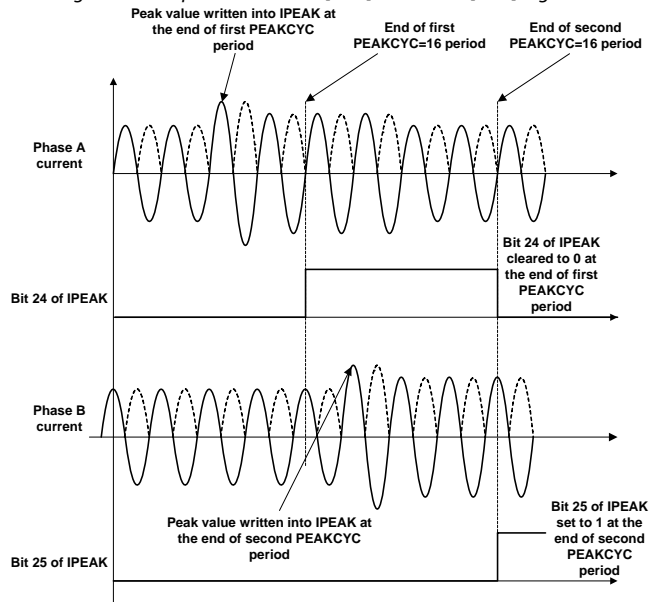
Peak value written into IPEAK at the end of first PEAKCYC period

End of first PEAKCYC=16 period

End of second PEAKCYC=16 period

Phase A current

Bit 24 of IPEAK cleared to 0 at the end of first PEAKCYC period

Bit 24 of IPEAK

Phase B current

Peak value written into IPEAK at the end of second PEAKCYC period

Bit 25 of IPEAK set to 1 at the end of second PEAKCYC period

Bit 25 of IPEAK